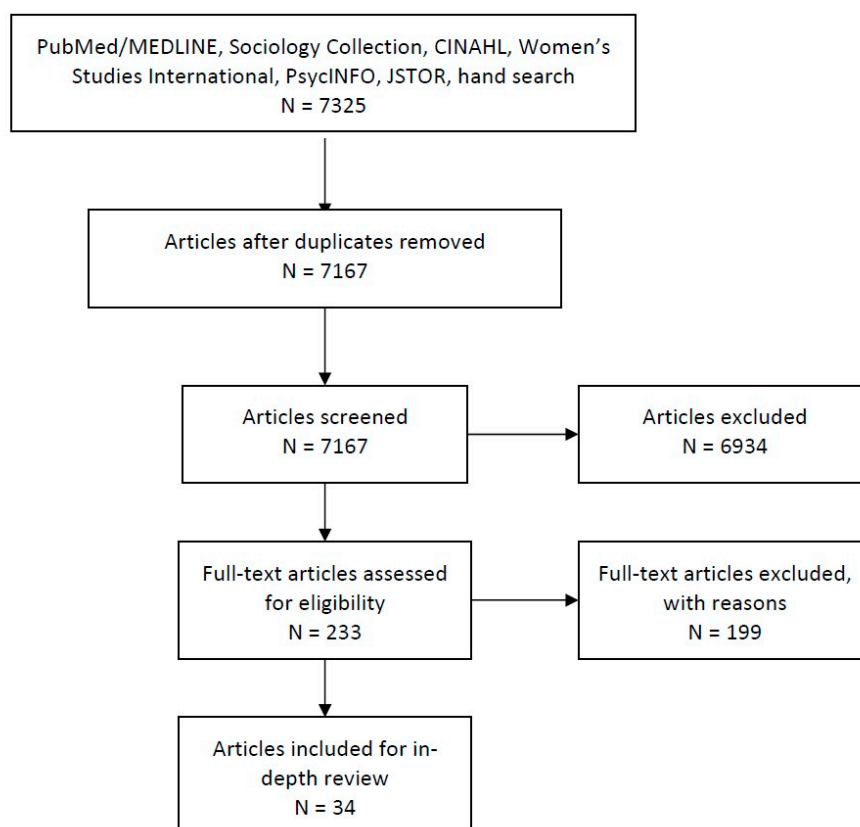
PubMed/MEDLINE, Sociology Collection, CINAHL, Women's Studies International, PsycINFO, JSTOR, hand search
N = 7325

Articles after duplicates removed
N = 7167

Articles screened
N = 7167

Articles excluded
N = 6934

Full-text articles assessed for eligibility
N = 233

Full-text articles excluded, with reasons
N = 199

Articles included for in-depth review
N = 34